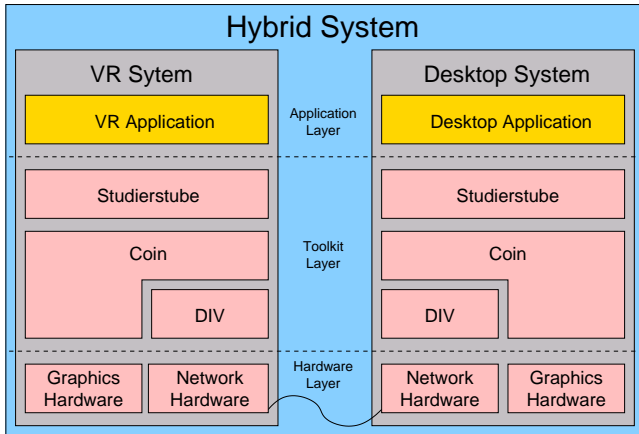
Hybrid System

VR Sytem

VR Application

Studierstube

Coin

DIV

Graphics Hardware

Network Hardware

Application Layer

Toolkit Layer

Hardware Layer

Desktop System

Desktop Application

Studierstube

Coin

DIV

Network Hardware

Graphics Hardware